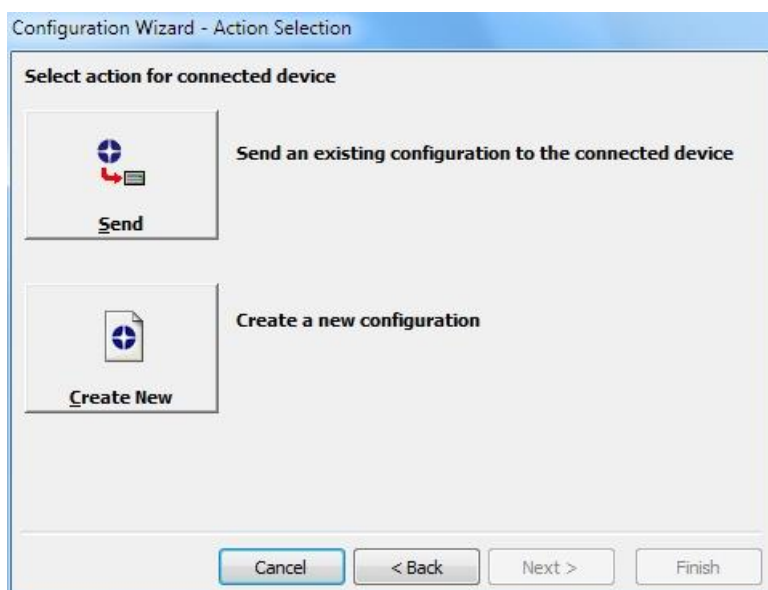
Configuration Wizard - Action Selection

Select action for connected device

Send

Send an existing configuration to the connected device

Create New

Create a new configuration

Cancel
< Back
Next >
Finish